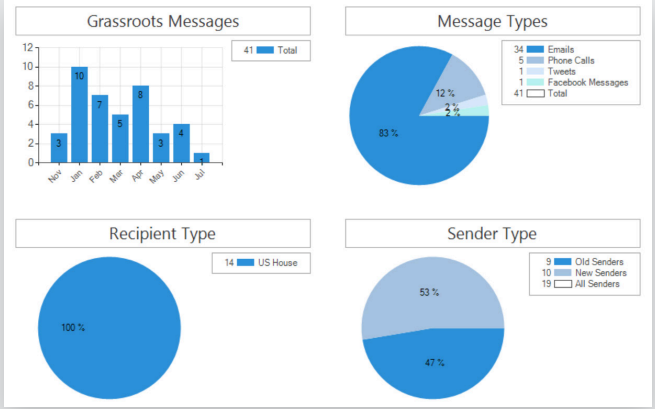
Grassroots Messages

12
10
8
6
4
2
0

3 10 7 5 8 3 4 1

Nov Jan Feb Mar Apr May Jun Jul

41 Total

Message Types

12 %
2 %
2 %
83 %

34 Emails
5 Phone Calls
1 Tweets
1 Facebook Messages
41 Total

Recipient Type

100 %

14 US House

Sender Type

53 %
47 %

9 Old Senders
10 New Senders
19 All Senders